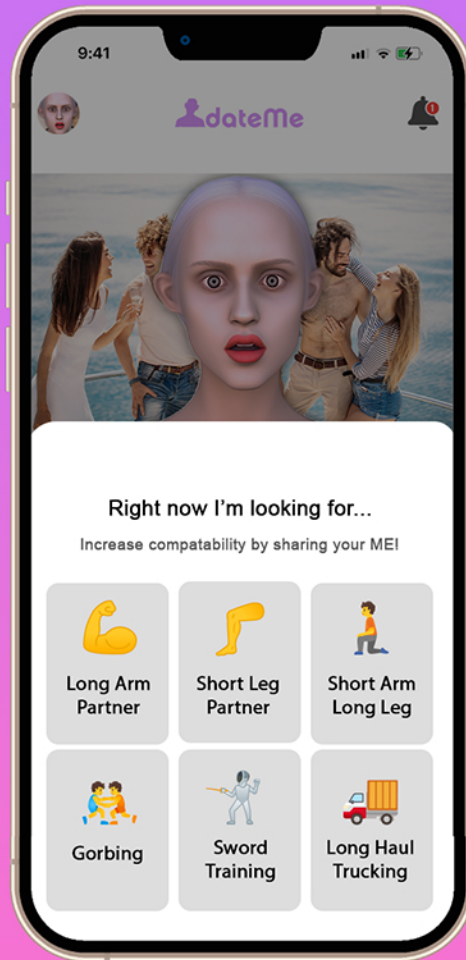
9:41

dateMe

1

Right now I'm looking for...

Increase compatability by sharing your ME!

| Long Arm Partner | Short Leg Partner | Short Arm Long Leg |
|---|---|---|
| Gorbing | Sword Training | Long Haul Trucking |